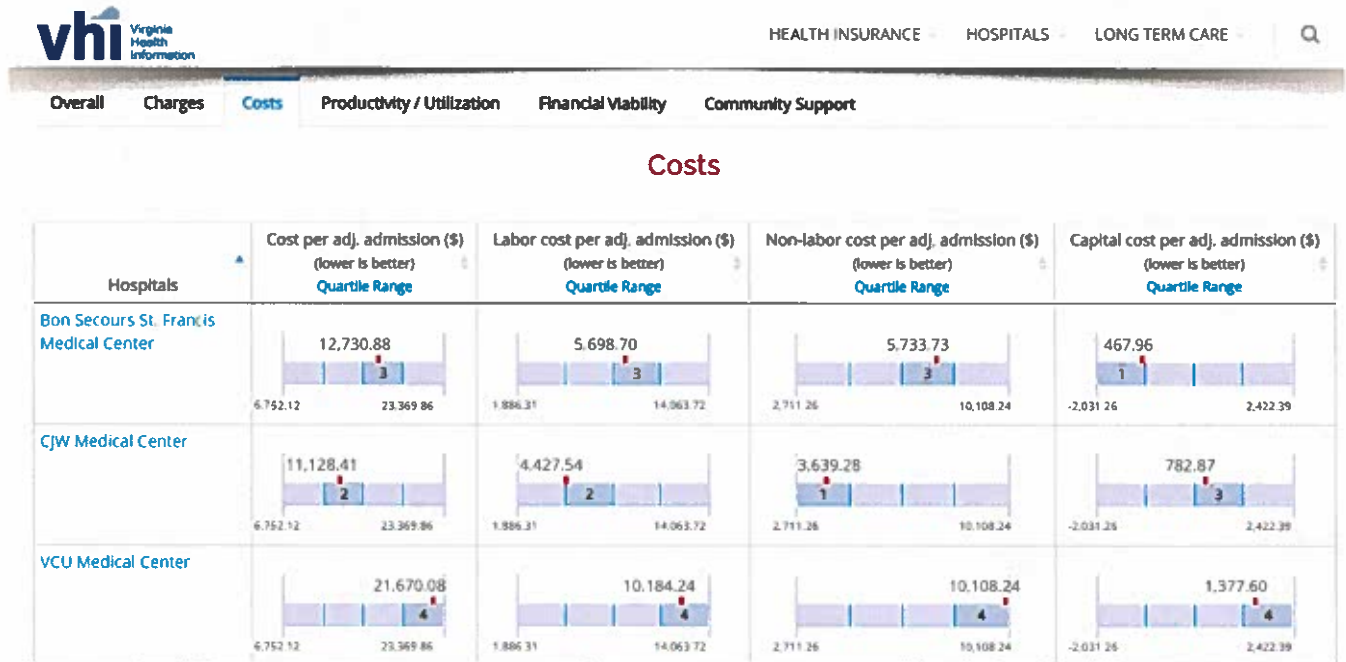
vhi Virginia Health Information

HEALTH INSURANCE HOSPITALS LONG TERM CARE

Overall Charges Costs Productivity / Utilization Financial Viability Community Support

Costs

| Hospitals | Cost per adj. admission (\$) (lower is better) Quartile Range | Labor cost per adj. admission (\$) (lower is better) Quartile Range | Non-labor cost per adj. admission (\$) (lower is better) Quartile Range | Capital cost per adj. admission (\$) (lower is better) Quartile Range |
|---|---|---|---|---|
| Bon Secours St. Francis Medical Center | 12,730.88 3 6,752.12 23,369.86 | 5,698.70 3 1,886.31 14,063.72 | 5,733.73 3 2,711.26 10,108.24 | 467.96 1 -2,031.26 2,422.39 |
| CJW Medical Center | 11,128.41 2 6,752.12 23,369.86 | 4,427.54 2 1,886.31 14,063.72 | 3,639.28 1 2,711.26 10,108.24 | 782.87 3 -2,031.26 2,422.39 |
| VCU Medical Center | 21,670.08 4 6,752.12 23,369.86 | 10,184.24 4 1,886.31 14,063.72 | 10,108.24 4 2,711.26 10,108.24 | 1,377.60 4 -2,031.26 2,422.39 |